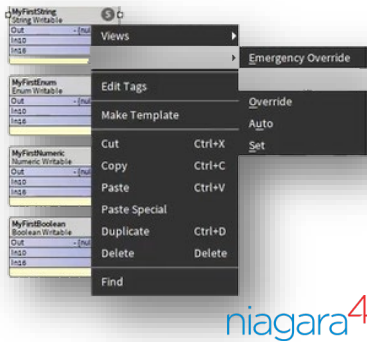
MyFirstString
String Writable
Out - {nu
In10
In16

MyFirstEnum
Enum Writable
Out - {nu
In10
In16

MyFirstNumeric
Numeric Writable
Out - {nu
In10
In16

MyFirstBoolean
Boolean Writable
Out - {nu
In10
In16

S

Views
Edit Tags
Make Template
Cut Ctrl+X
Copy Ctrl+C
Paste Ctrl+V
Paste Special
Duplicate Ctrl+D
Delete Delete
Find

Emergency Override

Override
Auto
Set

niagara4